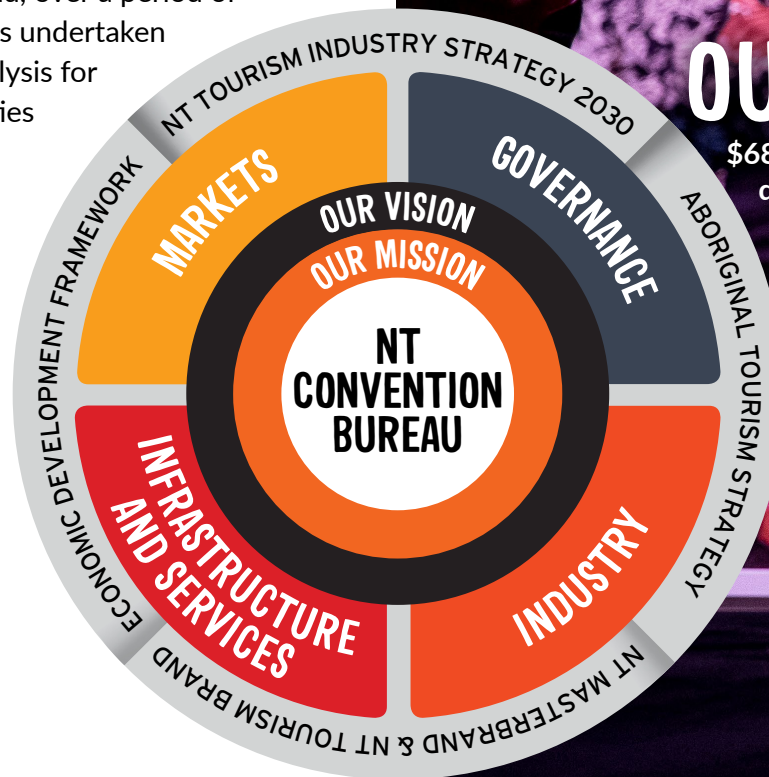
d, over a period of
s undertaken
lysis for
ies

NT TOURISM INDUSTRY STRATEGY 2030

ABORIGINAL TOURISM STRATEGY

NT MASTERBRAND & NT TOURISM BRAND

ECONOMIC DEVELOPMENT FRAMEWORK

MARKETS

GOVERNANCE

INFRASTRUCTURE AND SERVICES

INDUSTRY

OUR VISION

OUR MISSION

NT CONVENTION BUREAU

OU

$68

c